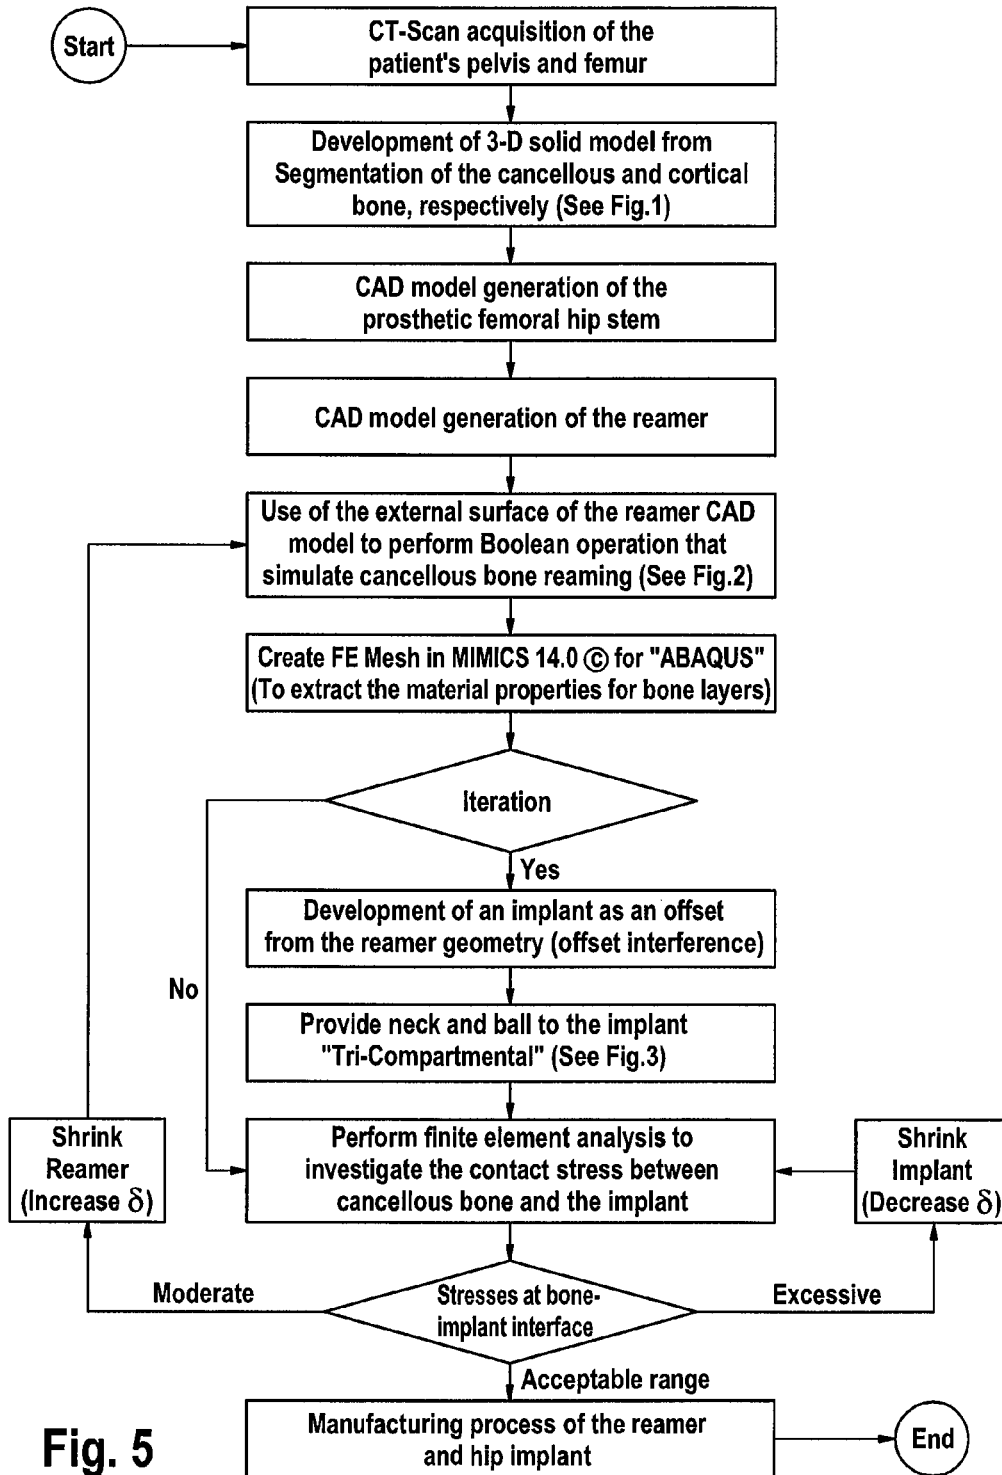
Start

CT-Scan acquisition of the patient's pelvis and femur

Development of 3-D solid model from Segmentation of the cancellous and cortical bone, respectively (See Fig.1)

CAD model generation of the prosthetic femoral hip stem

CAD model generation of the reamer

Use of the external surface of the reamer CAD model to perform Boolean operation that simulate cancellous bone reaming (See Fig.2)

Create FE Mesh in MIMICS 14.0 © for "ABAQUS" (To extract the material properties for bone layers)

Iteration

Yes

No

Development of an implant as an offset from the reamer geometry (offset interference)

Provide neck and ball to the implant "Tri-Compartmental" (See Fig.3)

Shrink Reamer (Increase $\delta$)

Perform finite element analysis to investigate the contact stress between cancellous bone and the implant

Shrink Implant (Decrease $\delta$)

Moderate

Stresses at bone-implant interface

Excessive

Acceptable range

Fig. 5

Manufacturing process of the reamer and hip implant

End